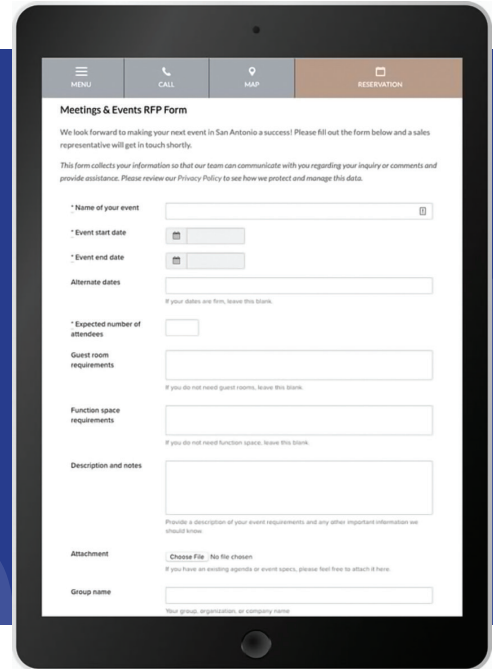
MENU

CALL

MAP

RESERVATION

Meetings & Events RFP Form

We look forward to making your next event in San Antonio a success! Please fill out the form below and a sales representative will get in touch shortly.

This form collects your information so that our team can communicate with you regarding your inquiry or comments and provide assistance. Please review our Privacy Policy to see how we protect and manage this data.

* Name of your event

* Event start date

* Event end date

Alternate dates

If your dates are firm, leave this blank.

* Expected number of attendees

Guest room requirements

If you do not need guest rooms, leave this blank.

Function space requirements

If you do not need function space, leave this blank.

Description and notes

Provide a description of your event requirements and any other important information we should know.

Attachment

Choose File No file chosen

If you have an existing agenda or event specs, please feel free to attach it here.

Group name

Your group, organization, or company name